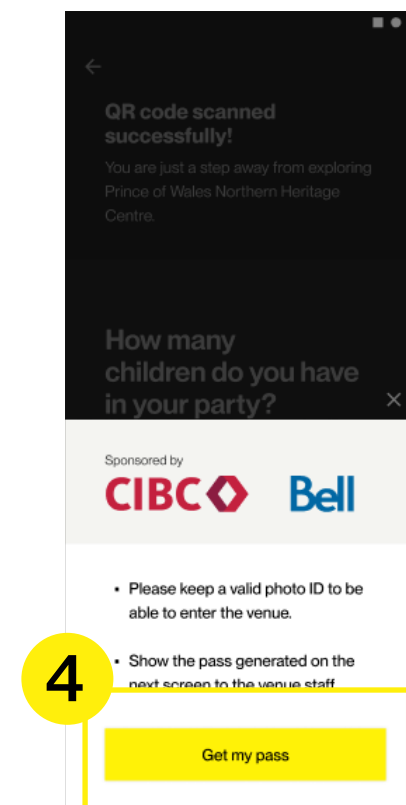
QR code scanned successfully!

You are just a step away from exploring Prince of Wales Northern Heritage Centre.

How many children do you have in your party?

Sponsored by

CIBC

Bell

- Please keep a valid photo ID to be able to enter the venue.

- Show the pass generated on the next screen to the venue staff

4

Get my pass